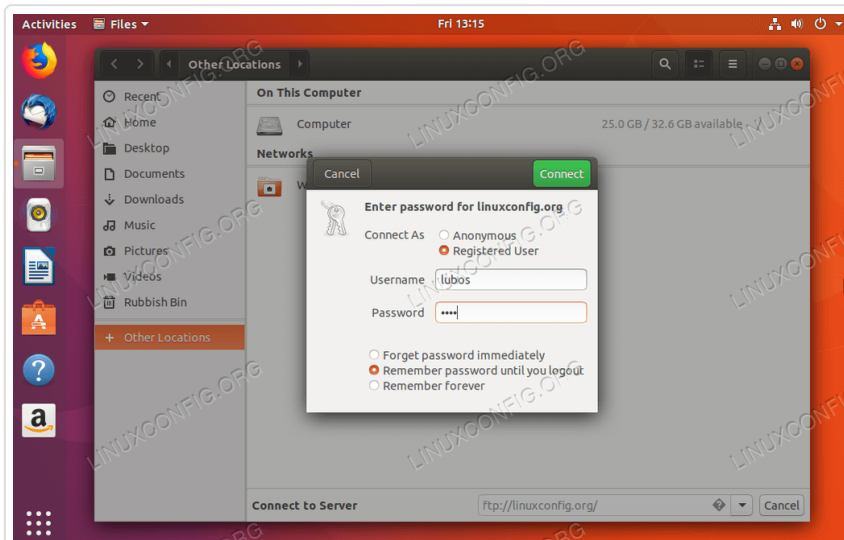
Activities Files ▾ Fri 13:15

Other Locations

Recent
Home
Desktop
Documents
Downloads
Music
Pictures
Videos
Rubbish Bin
+ Other Locations

On This Computer
Computer 25.0 GB / 32.6 GB available /
Networks

Cancel Connect
Enter password for linuxconfig.org
Connect As Anonymous
Registered User
Username lubos
Password ••••
Forget password immediately
Remember password until you logout
Remember forever

Connect to Server ftp://linuxconfig.org/ Cancel

LINUXCONFIG.ORG